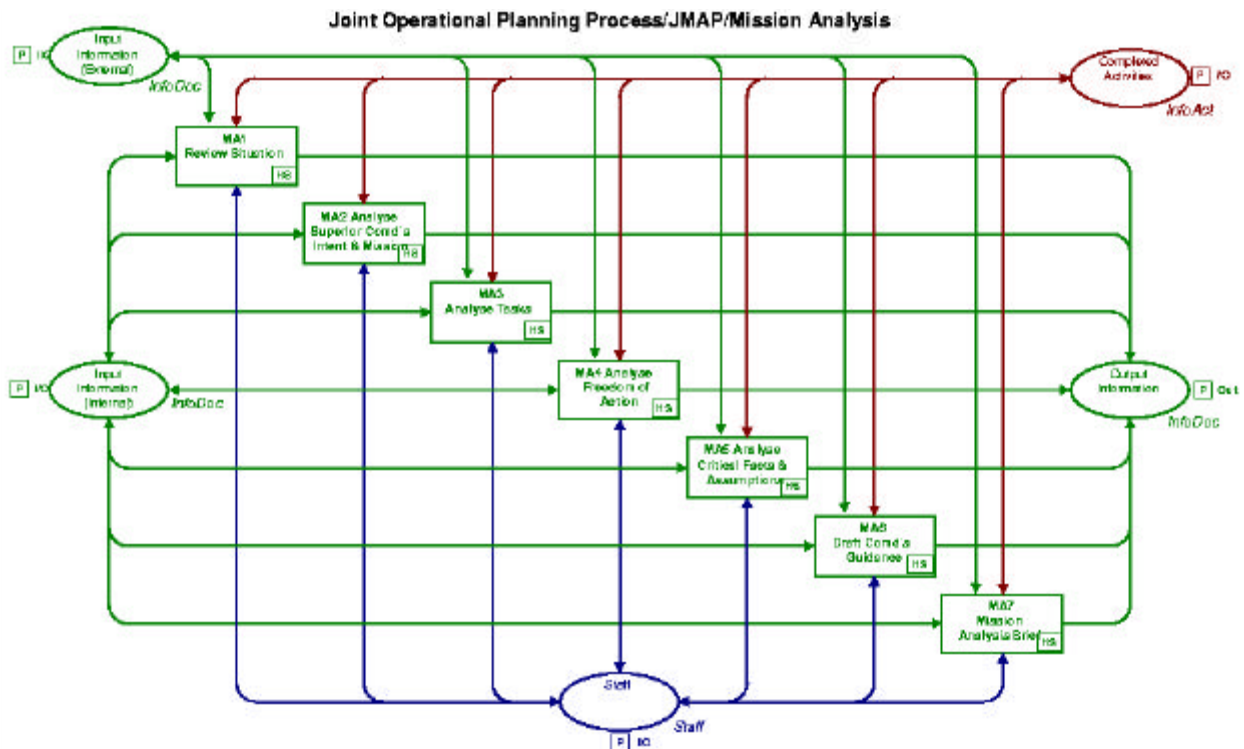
Joint Operational Planning Process/JMAP/Mission Analysis

P I/O
Input Information (External)
InfoDoc

Completed Activities
P I/O
InfoAct

MA1 Review Situation
HS

MA2 Analyse Superior Comd's Intent & Mission
HS

MA3 Analyse Tasks
HS

P I/O
Input Information (Internal)
InfoDoc

MA4 Analyse Freedom of Action
HS

Output Information
P Out
InfoDoc

MA5 Analyse Critical Facts & Assumptions
HS

MA6 Draft Comd's Guidance
HS

MA7 Mission Analysis Brief
HS

Staff
Staff
P I/O